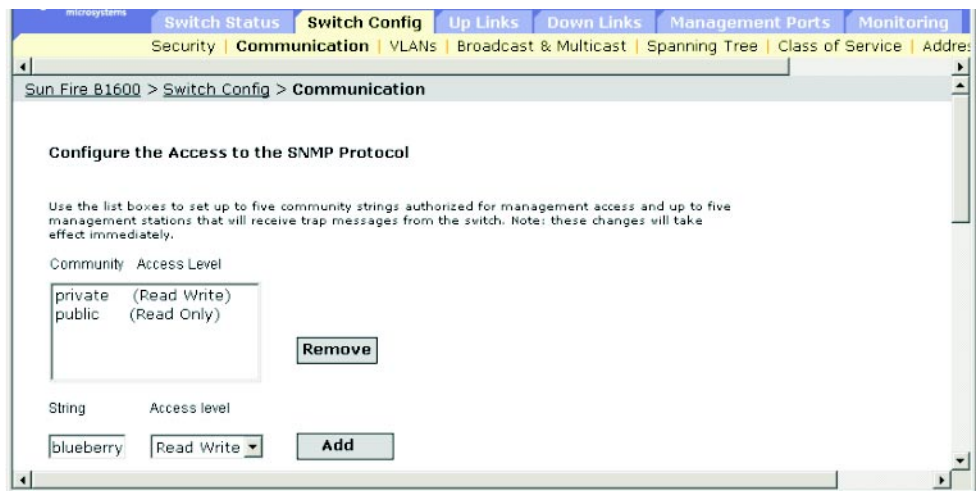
microsystems

Switch Status | Switch Config | Up Links | Down Links | Management Ports | Monitoring

Security | Communication | VLANs | Broadcast & Multicast | Spanning Tree | Class of Service | Addres

Sun Fire B1600 > Switch Config > Communication

Configure the Access to the SNMP Protocol

Use the list boxes to set up to five community strings authorized for management access and up to five management stations that will receive trap messages from the switch. Note: these changes will take effect immediately.

Community Access Level

private (Read Write)
public (Read Only)

Remove

String Access level

blueberry Read Write

Add